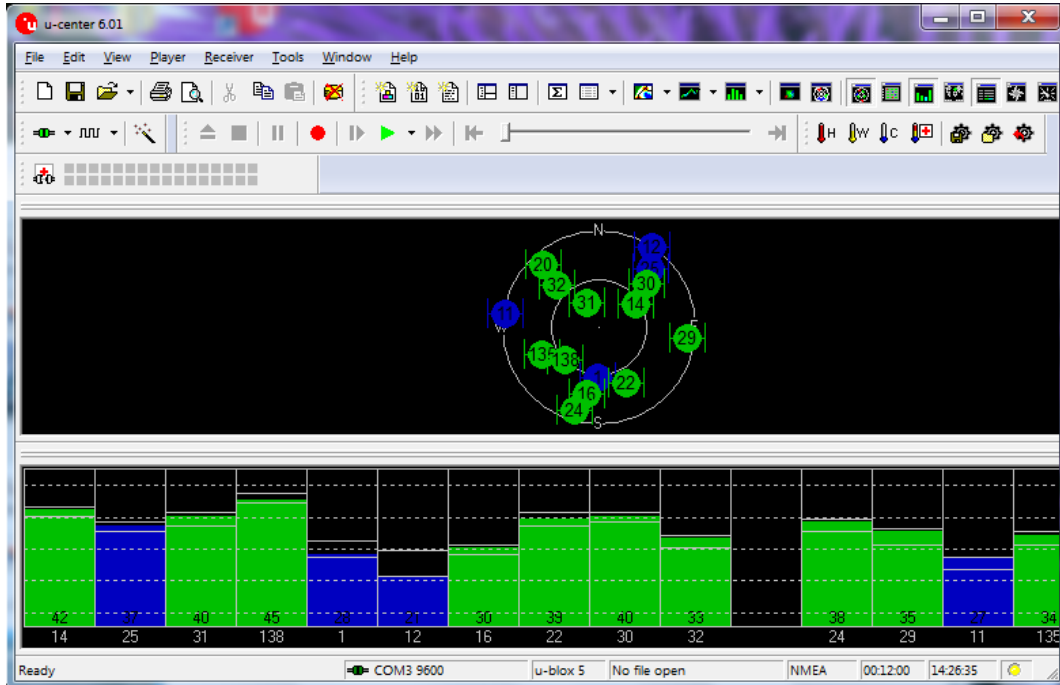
u-center 6.01

File Edit View Player Receiver Tools Window Help

H W C

N
E
S
W

12
20
25
32
30
31
14
11
29
135
138
1
22
16
24

| 42 | 37 | 40 | 45 | 28 | 21 | 30 | 39 | 40 | 33 | | 38 | 35 | 27 | 34 |
|---|---|---|---|---|---|---|---|---|---|---|---|---|---|---|
| 14 | 25 | 31 | 138 | 1 | 12 | 16 | 22 | 30 | 32 | | 24 | 29 | 11 | 135 |

Ready | COM3 9600 | u-blox 5 | No file open | NMEA | 00:12:00 | 14:26:35